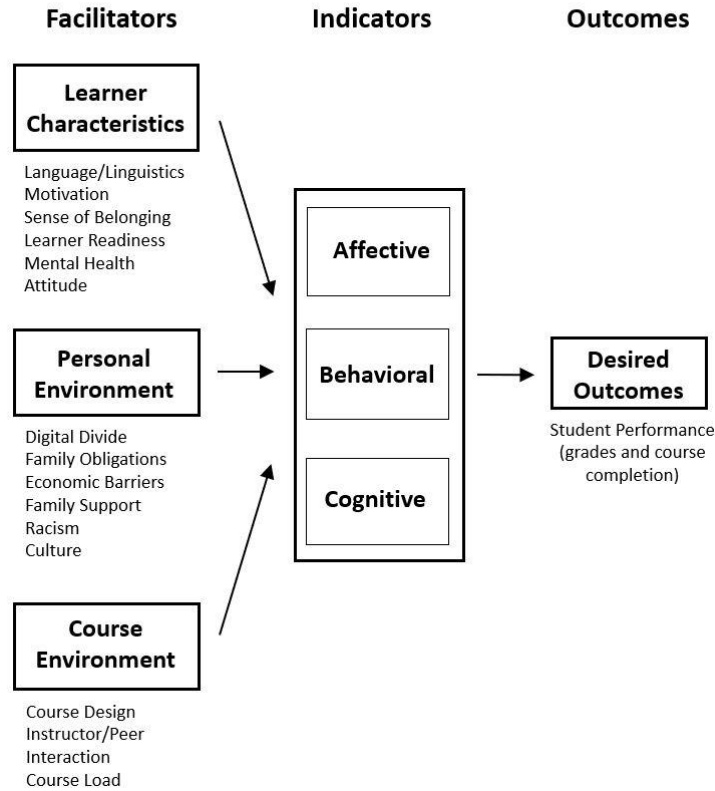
Facilitators

Indicators

Outcomes

Learner Characteristics

Language/Linguistics
Motivation
Sense of Belonging
Learner Readiness
Mental Health
Attitude

Personal Environment

Digital Divide
Family Obligations
Economic Barriers
Family Support
Racism
Culture

Course Environment

Course Design
Instructor/Peer
Interaction
Course Load

Affective

Behavioral

Cognitive

Desired Outcomes

Student Performance (grades and course completion)